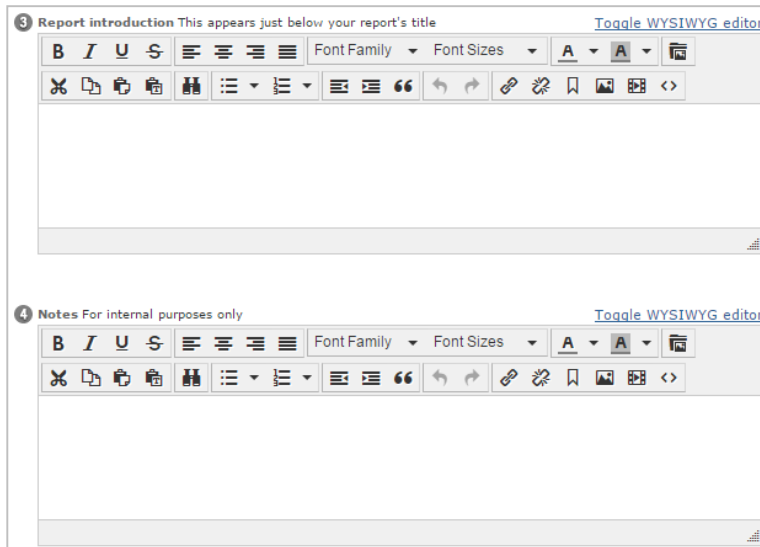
3 Report introduction This appears just below your report's title

Toggle WYSIWYG editor

B I U S Font Family Font Sizes A A

66

4 Notes For internal purposes only

Toggle WYSIWYG editor

B I U S Font Family Font Sizes A A

66